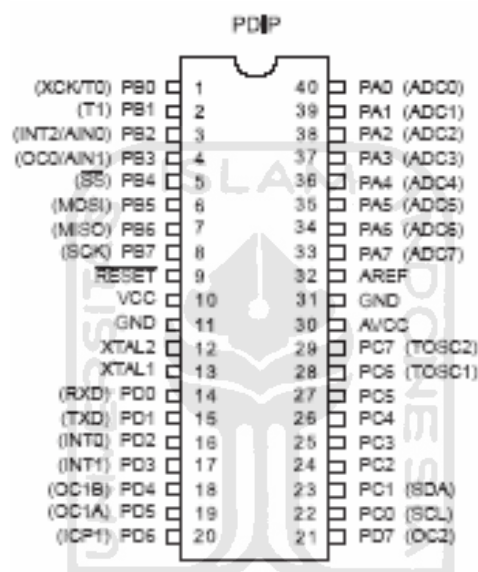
PDIP

(XCK/T0) PB0 1
(T1) PB1 2
(INT2/AIN0) PB2 3
(OC0/AIN1) PB3 4
(SS) PB4 5
(MOSI) PB5 6
(MISO) PB6 7
(SCK) PB7 8
RESET 9
VCC 10
GND 11
XTAL2 12
XTAL1 13
(RXD) PD0 14
(TXD) PD1 15
(INT0) PD2 16
(INT1) PD3 17
(OC1B) PD4 18
(OC1A) PD5 19
(ICP1) PD6 20

40 PA0 (ADC0)
39 PA1 (ADC1)
38 PA2 (ADC2)
37 PA3 (ADC3)
36 PA4 (ADC4)
35 PA5 (ADC5)
34 PA6 (ADC6)
33 PA7 (ADC7)
32 AREF
31 GND
30 AVCC
29 PC7 (TOSC2)
28 PC6 (TOSC1)
27 PC5
26 PC4
25 PC3
24 PC2
23 PC1 (SDA)
22 PC0 (SCL)
21 PD7 (OC2)